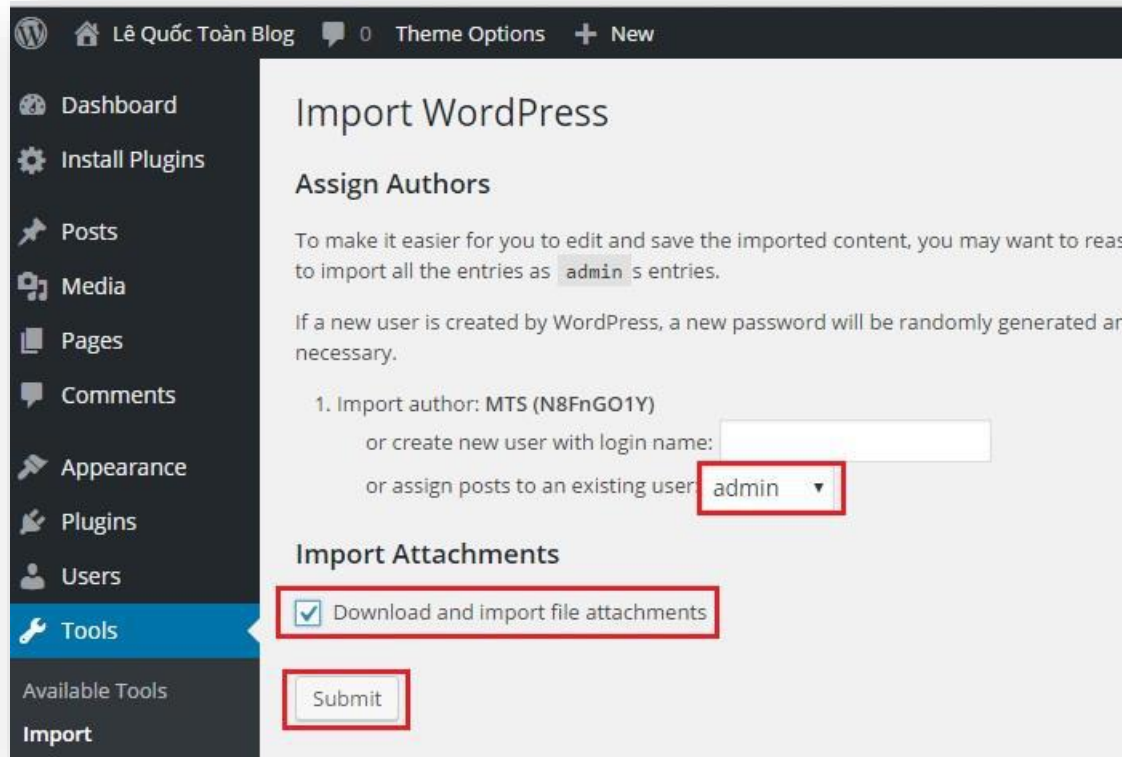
Lê Quốc Toàn Blog 0 Theme Options + New

Dashboard
Install Plugins
Posts
Media
Pages
Comments
Appearance
Plugins
Users
Tools
Available Tools
Import

Import WordPress

Assign Authors

To make it easier for you to edit and save the imported content, you may want to reas to import all the entries as admin s entries.

If a new user is created by WordPress, a new password will be randomly generated ar necessary.

1. Import author: MTS (N8FnGO1Y)
or create new user with login name:
or assign posts to an existing user: admin

Import Attachments

Download and import file attachments

Submit